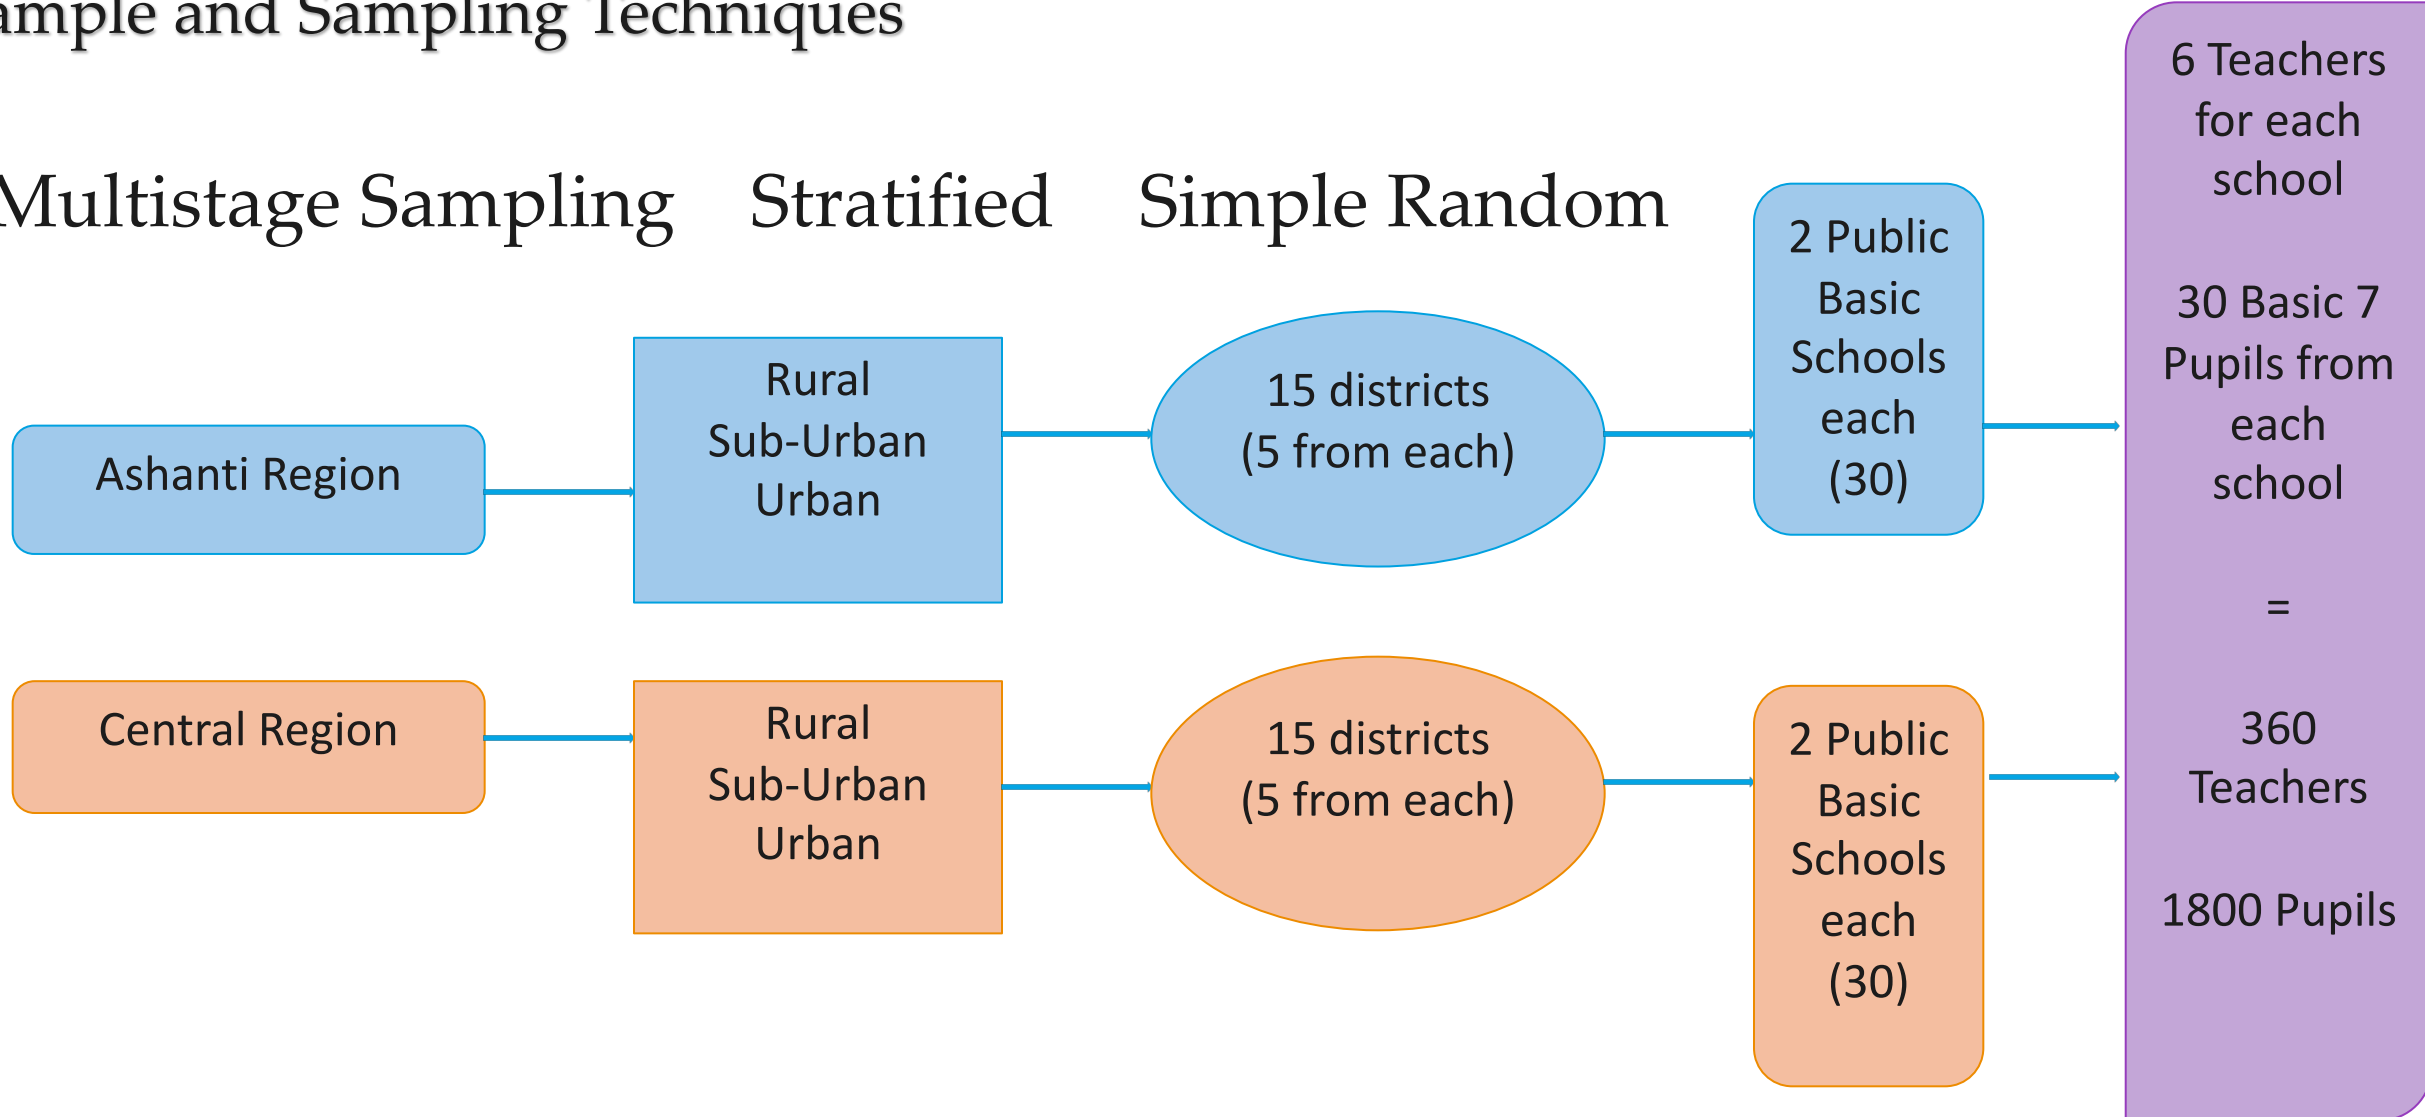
ample and Sampling Techniques

Multistage Sampling Stratified Simple Random

Ashanti Region

Rural
Sub-Urban
Urban

15 districts
(5 from each)

2 Public Basic Schools each (30)

Central Region

Rural
Sub-Urban
Urban

15 districts
(5 from each)

2 Public Basic Schools each (30)

6 Teachers for each school

30 Basic 7 Pupils from each school

=

360 Teachers

1800 Pupils